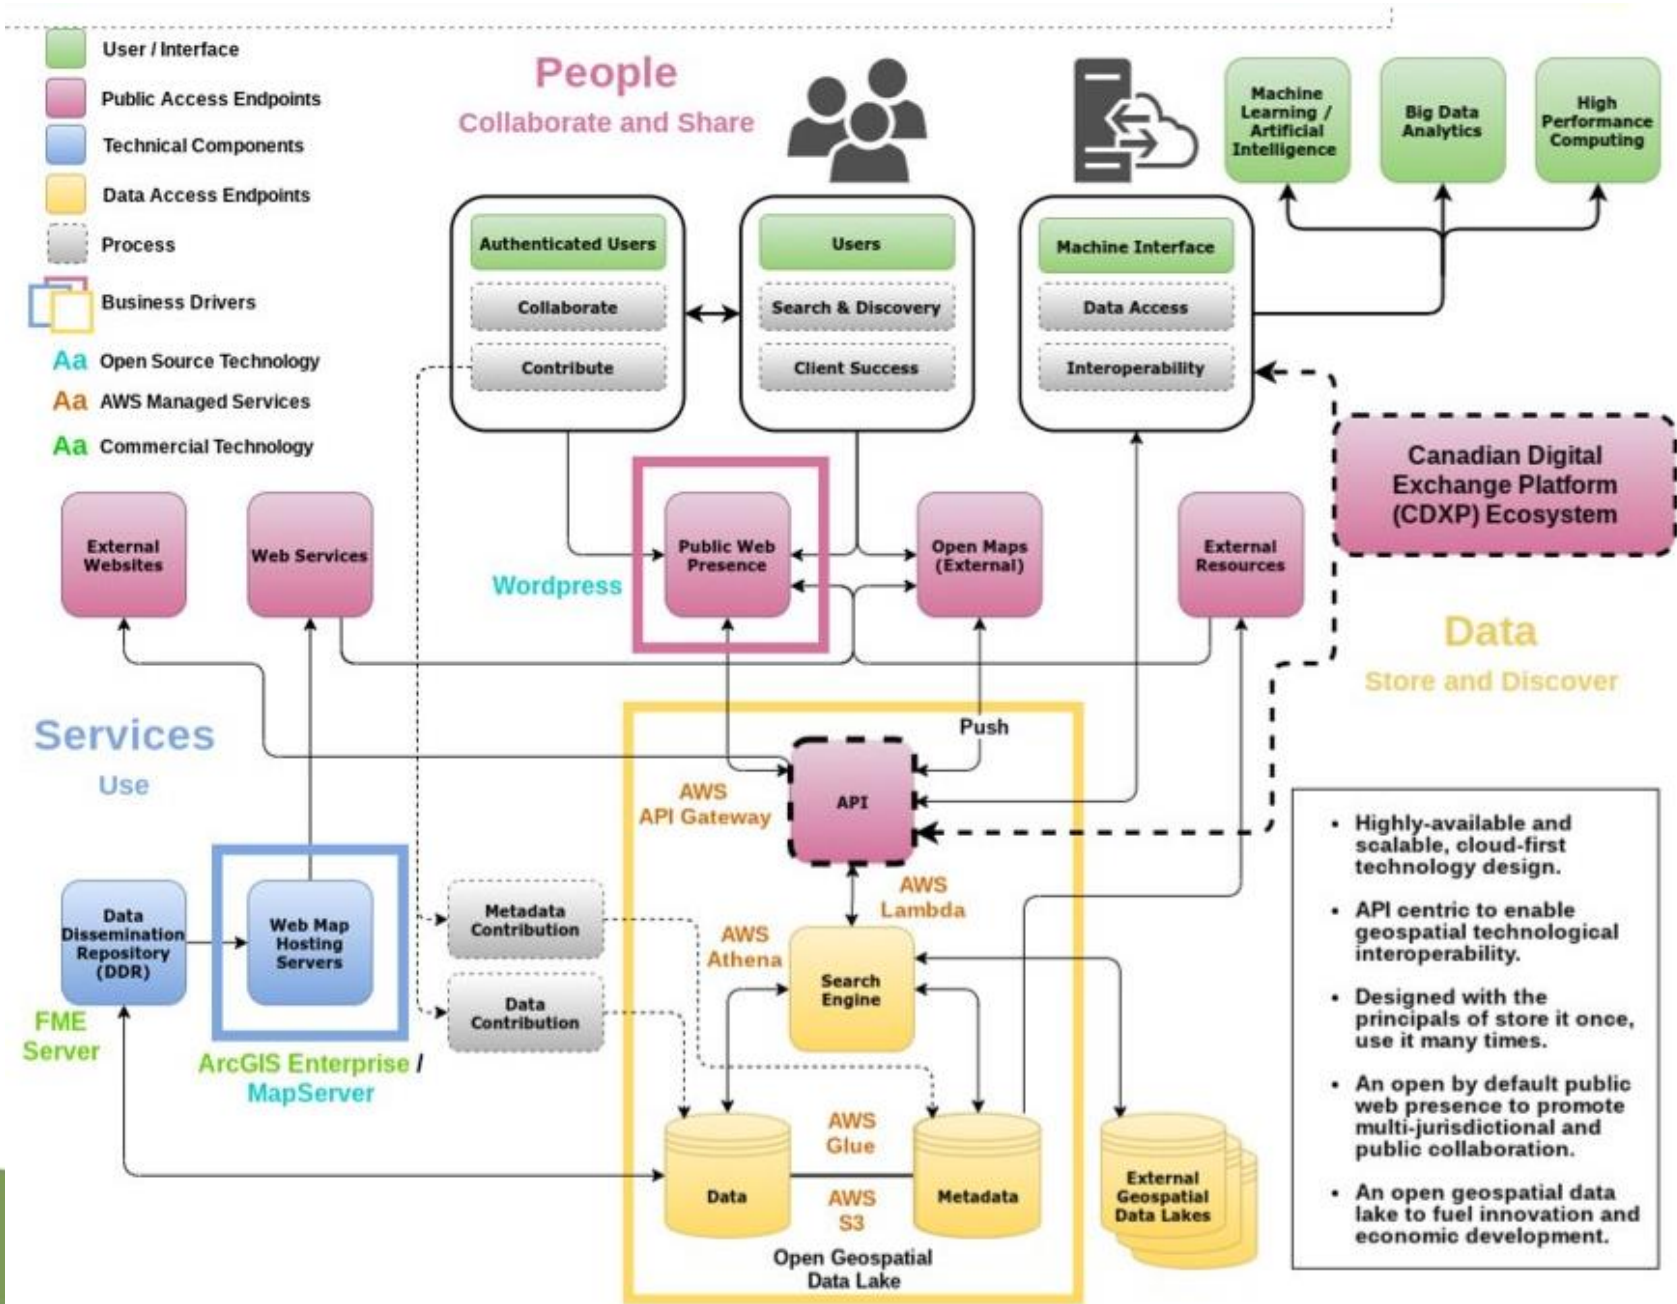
User / Interface
Public Access Endpoints
Technical Components
Data Access Endpoints
Process
Business Drivers
Aa Open Source Technology
Aa AWS Managed Services
Aa Commercial Technology

People
Collaborate and Share

Machine Learning / Artificial Intelligence
Big Data Analytics
High Performance Computing

Authenticated Users
Collaborate
Contribute

Users
Search & Discovery
Client Success

Machine Interface
Data Access
Interoperability

Canadian Digital Exchange Platform (CDXP) Ecosystem

External Websites
Web Services
Wordpress
Public Web Presence
Open Maps (External)
External Resources

Data
Store and Discover

Services
Use

Push
AWS API Gateway
API
AWS Lambda
AWS Athena
Search Engine

Data Dissemination Repository (DDR)
FME Server
Web Map Hosting Servers
ArcGIS Enterprise / MapServer
Metadata Contribution
Data Contribution

AWS Glue
Data
AWS S3
Metadata
Open Geospatial Data Lake
External Geospatial Data Lakes

• Highly-available and scalable, cloud-first technology design.
• API centric to enable geospatial technological interoperability.
• Designed with the principals of store it once, use it many times.
• An open by default public web presence to promote multi-jurisdictional and public collaboration.
• An open geospatial data lake to fuel innovation and economic development.